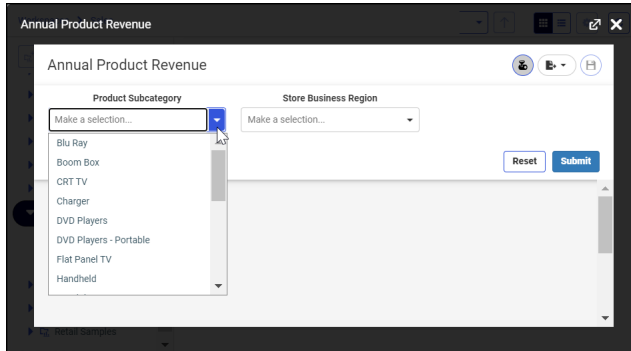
Annual Product Revenue

Annual Product Revenue

Product Subcategory

Make a selection...

Store Business Region

Make a selection...

Blu Ray
Boom Box
CRT TV
Charger
DVD Players
DVD Players - Portable
Flat Panel TV
Handheld

Reset

Submit

Retail Samples